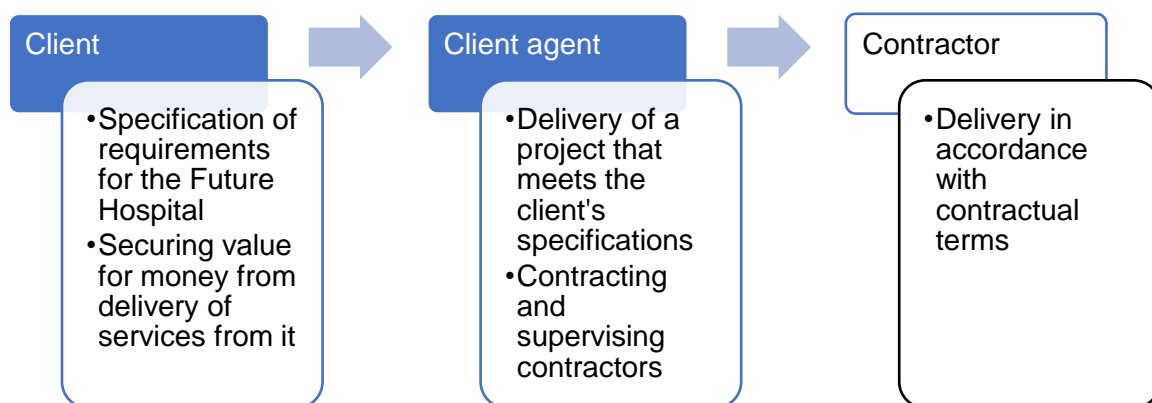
Client

•Specification of requirements for the Future Hospital
•Securing value for money from delivery of services from it

Client agent

•Delivery of a project that meets the client's specifications
•Contracting and supervising contractors

Contractor

•Delivery in accordance with contractual terms